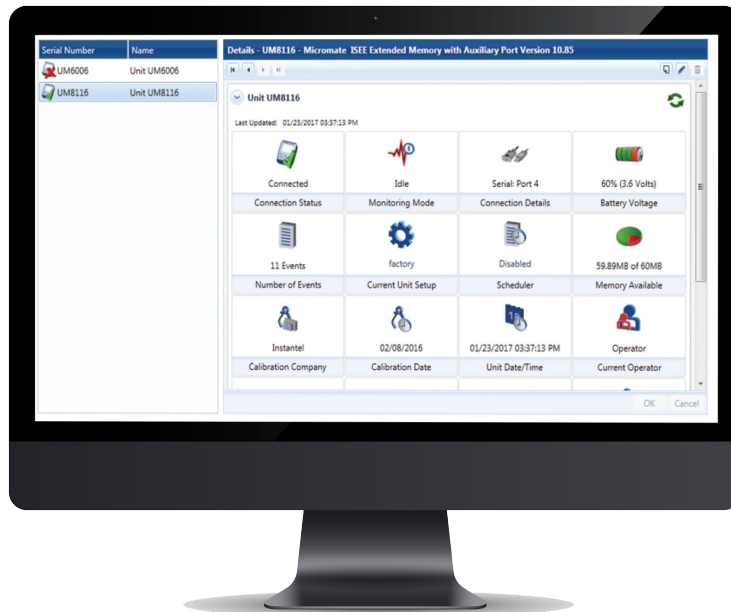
| Serial Number | Name |
|---|---|
| UM6006 | Unit UM6006 |
| UM8116 | Unit UM8116 |

Details - UM8116 - Micromate ISEE Extended Memory with Auxiliary Port Version 10.85

Unit UM8116

Last Updated: 01/23/2017 03:37:13 PM

| | | | |
|---|---|---|---|
| Connected | Idle | Serial: Port 4 | 60% (3.6 Volts) |
| Connection Status | Monitoring Mode | Connection Details | Battery Voltage |
| 11 Events | factory | Disabled | 59.89MB of 60MB |
| Number of Events | Current Unit Setup | Scheduler | Memory Available |
| Instantel | 02/08/2016 | 01/23/2017 03:37:13 PM | Operator |
| Calibration Company | Calibration Date | Unit Date/Time | Current Operator |

OK Cancel